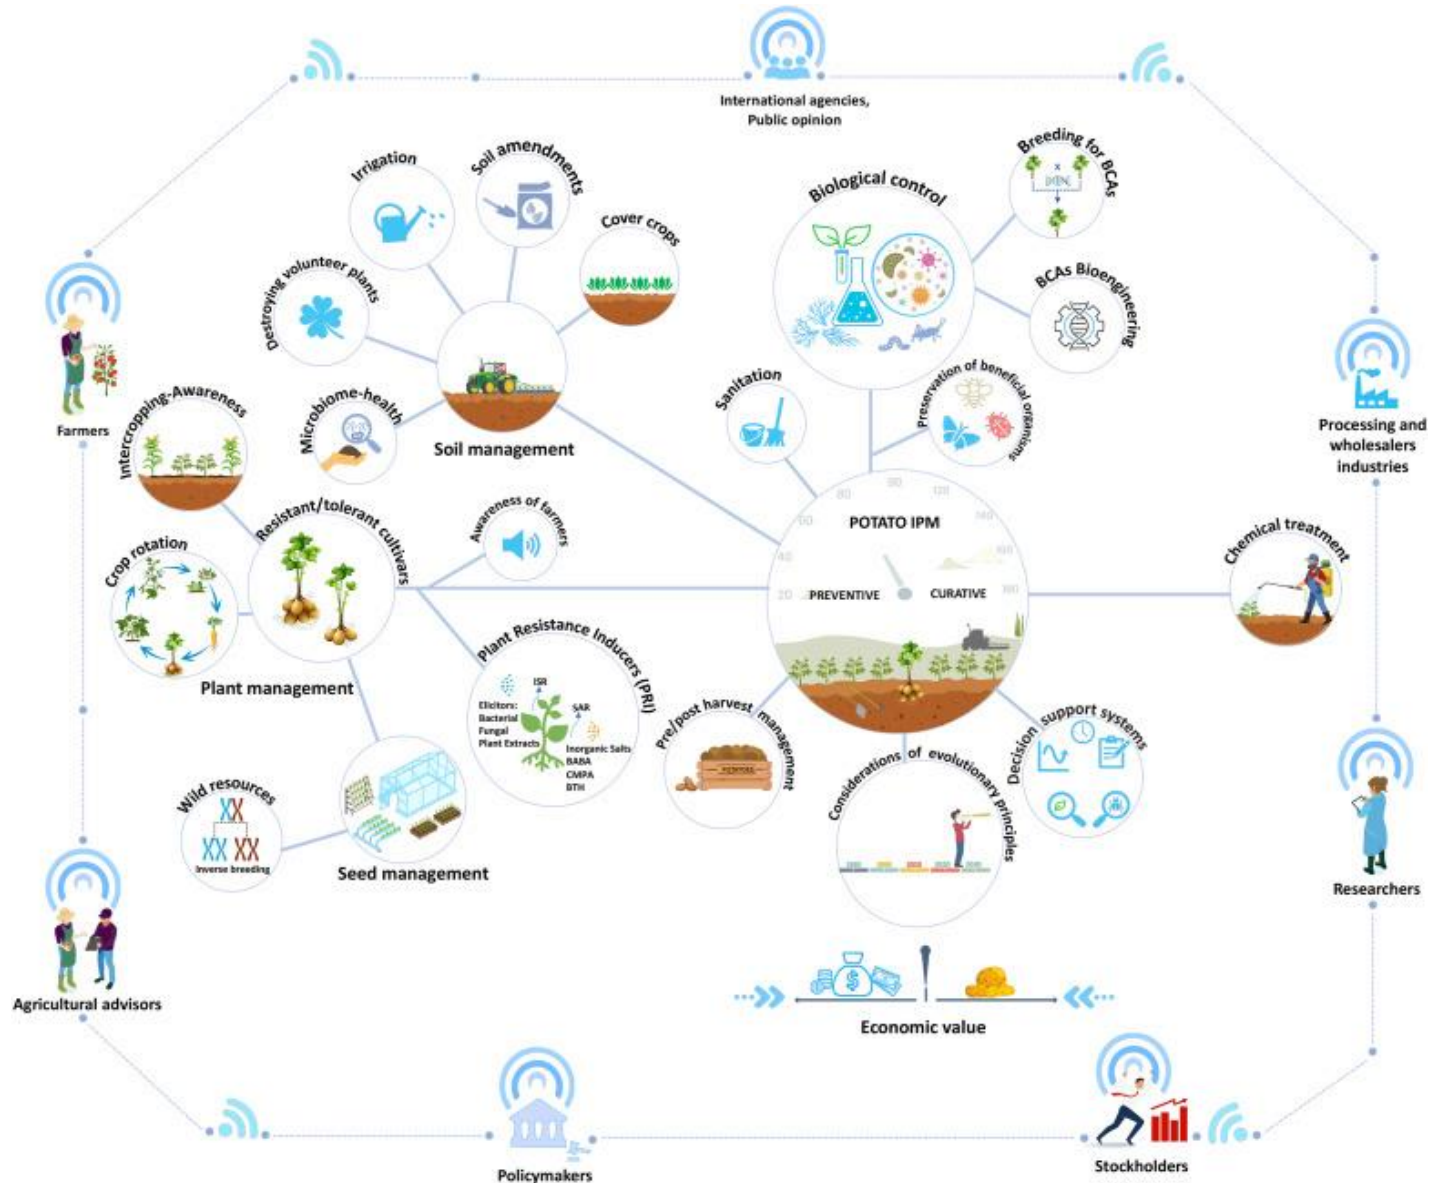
International agencies, Public opinion

Farmers

Processing and wholesalers industries

Irrigation

Soil amendments

Cover crops

Destroying volunteer plants

Microbiome-health

Soil management

Intercropping-Awareness

Biological control

Breeding for BCAs

BCAs Bioengineering

Sanitation

Preservation of beneficial organisms

POTATO IPM

PREVENTIVE

CURATIVE

Chemical treatment

Crop rotation

Resistant/tolerant cultivars

Awareness of farmers

Plant management

Plant Resistance Inducers (PRI)

Elicitors: Bacterial Fungal Plant Extracts

ISR

SAR

Inorganic Salts BABA CMPA BTH

Pre/post harvest management

Decision support systems

Considerations of evolutionary principles

Wild resources

Inverse breeding

Seed management

Researchers

Agricultural advisors

Economic value

Policymakers

Stockholders